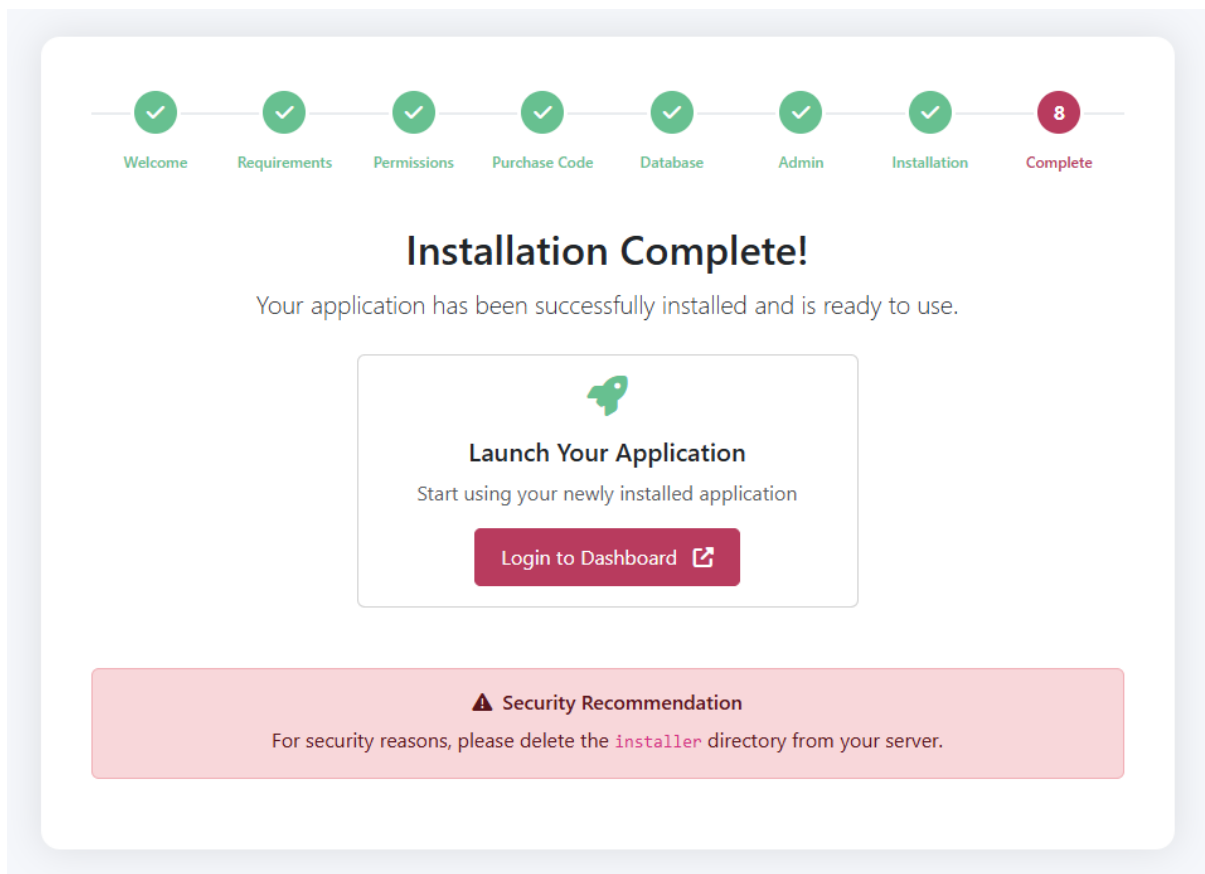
Welcome Requirements Permissions Purchase Code Database Admin Installation 8 Complete

Installation Complete!

Your application has been successfully installed and is ready to use.

Launch Your Application

Start using your newly installed application

Login to Dashboard

Security Recommendation

For security reasons, please delete the installer directory from your server.